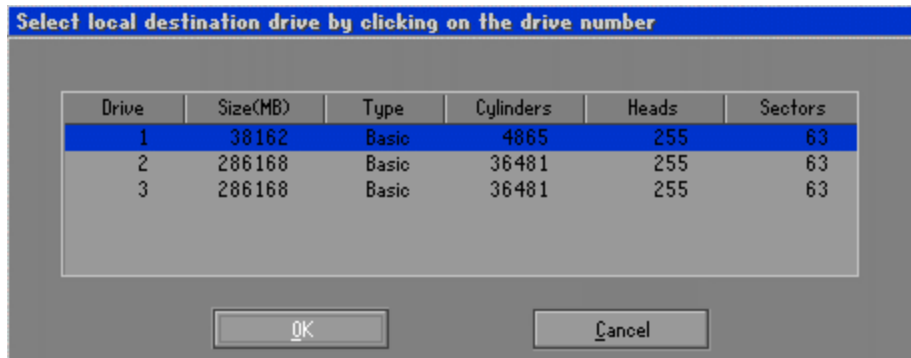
Select local destination drive by clicking on the drive number

| Drive | Size(MB) | Type | Cylinders | Heads | Sectors |
|---|---|---|---|---|---|
| 1 | 38162 | Basic | 4865 | 255 | 63 |
| 2 | 286168 | Basic | 36481 | 255 | 63 |
| 3 | 286168 | Basic | 36481 | 255 | 63 |

OK

Cancel